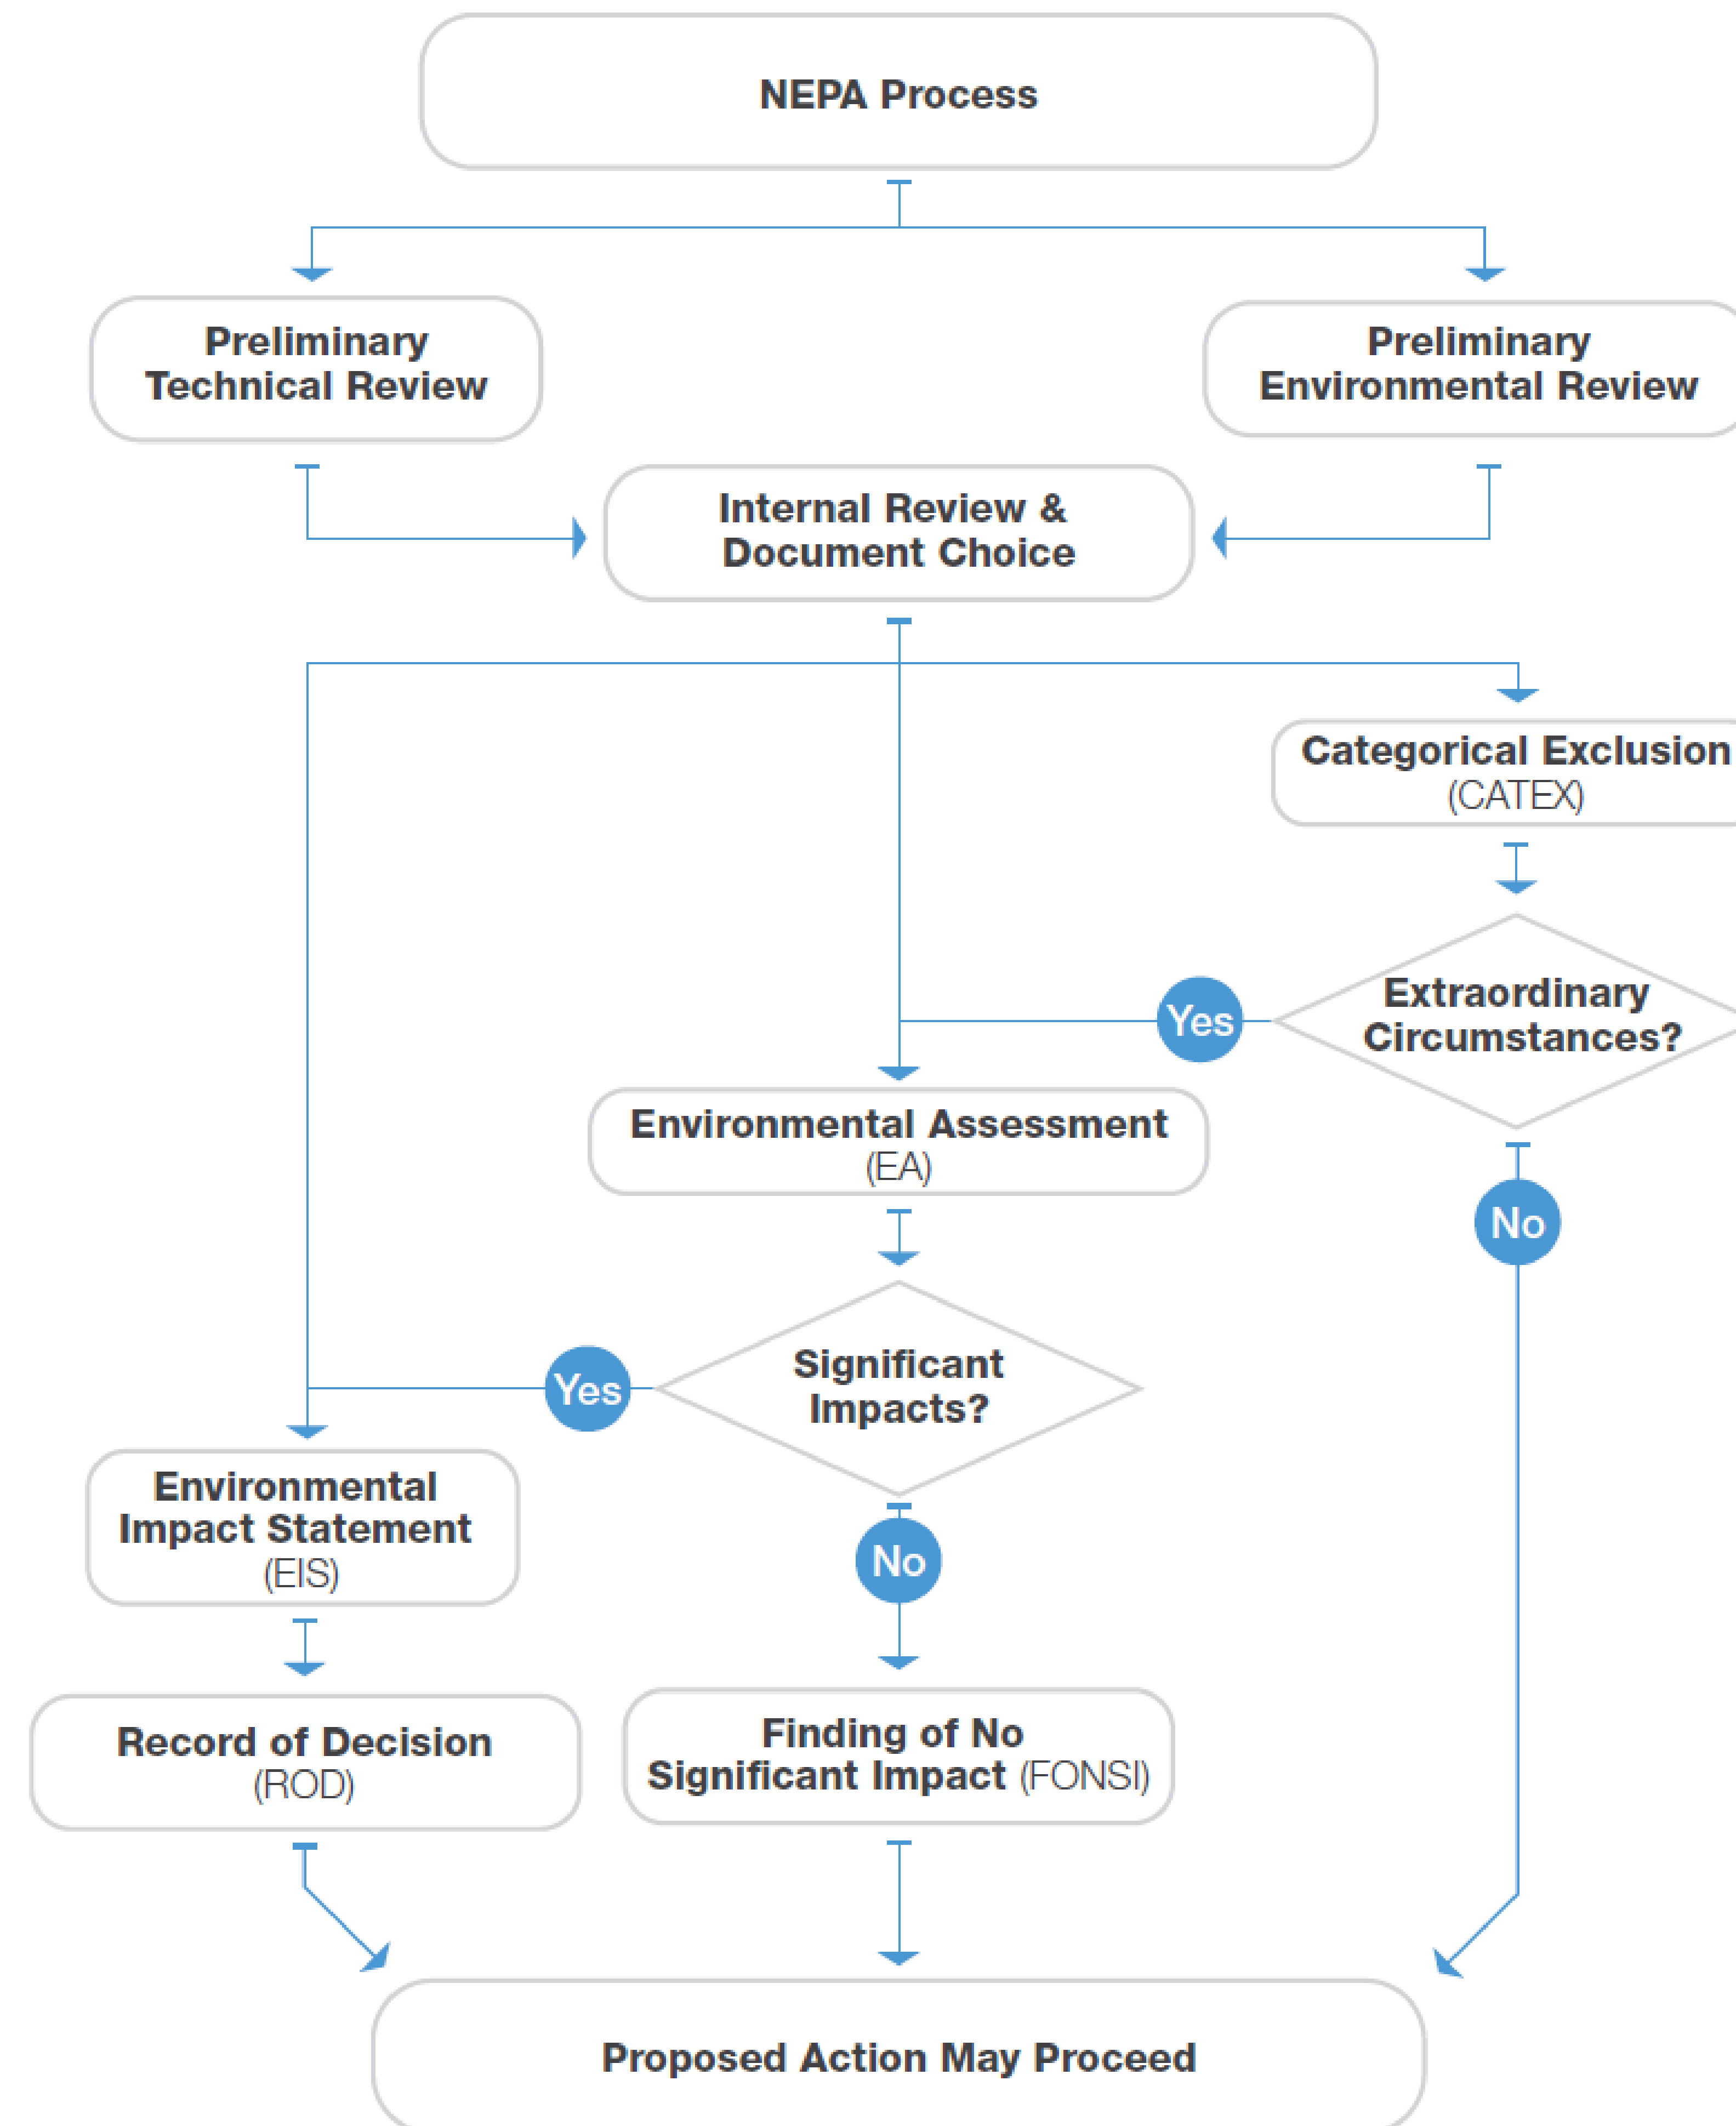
NEPA Process

Preliminary Technical Review

Preliminary Environmental Review

Internal Review & Document Choice

Categorical Exclusion (CATEX)

Extraordinary Circumstances?

Yes

Environmental Assessment (EA)

No

Significant Impacts?

Yes

Environmental Impact Statement (EIS)

No

Record of Decision (ROD)

Finding of No Significant Impact (FONSI)

Proposed Action May Proceed